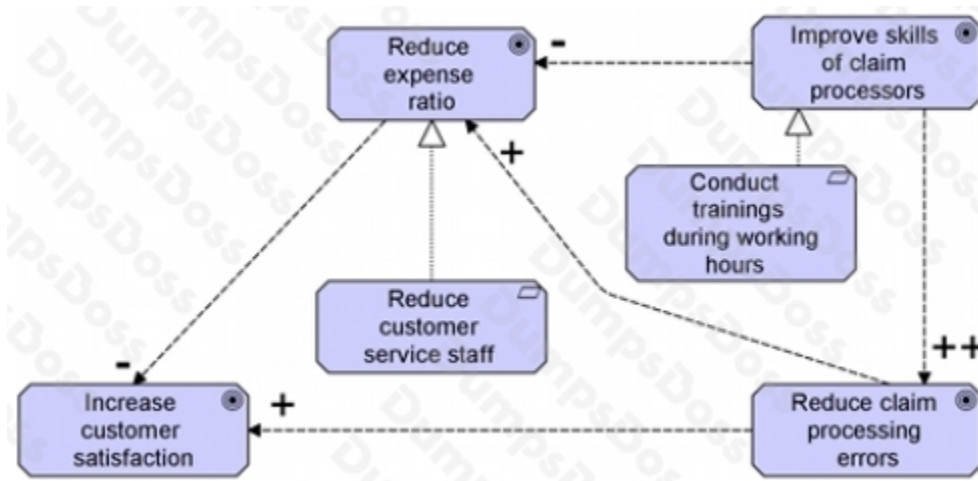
Reduce expense ratio

-

Improve skills of claim processors

+

Conduct trainings during working hours

Reduce customer service staff

++

-

Increase customer satisfaction

+

Reduce claim processing errors

DumpsBoss